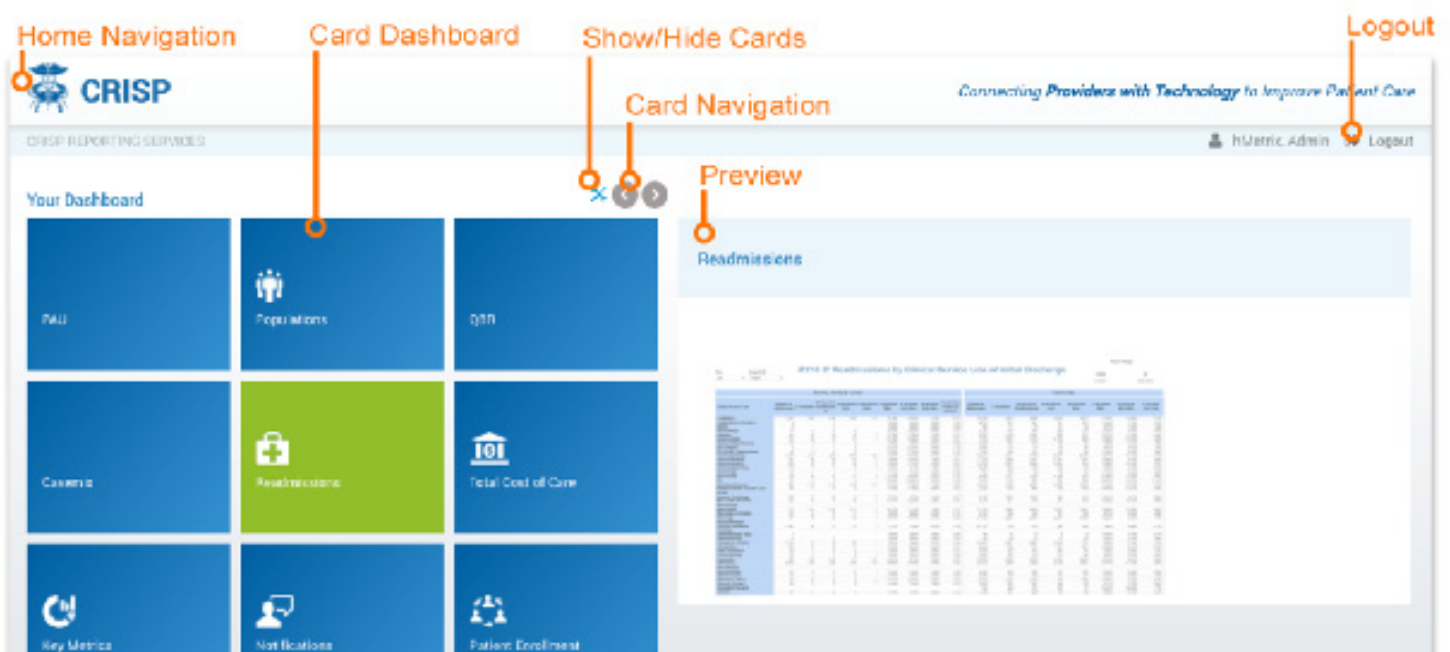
Home Navigation
Card Dashboard
Show/Hide Cards
Logout
Card Navigation
CRISP
Connecting Providers with Technology to Improve Patient Care
CRISP REPORTING SERVICES
hMetric Admin
Logout
Preview
Your Dashboard
Readmissions
PAU
Populations
QBR
Casemix
Readmissions
Total Cost of Care
Key Metrics
Notifications
Patient Enrollment